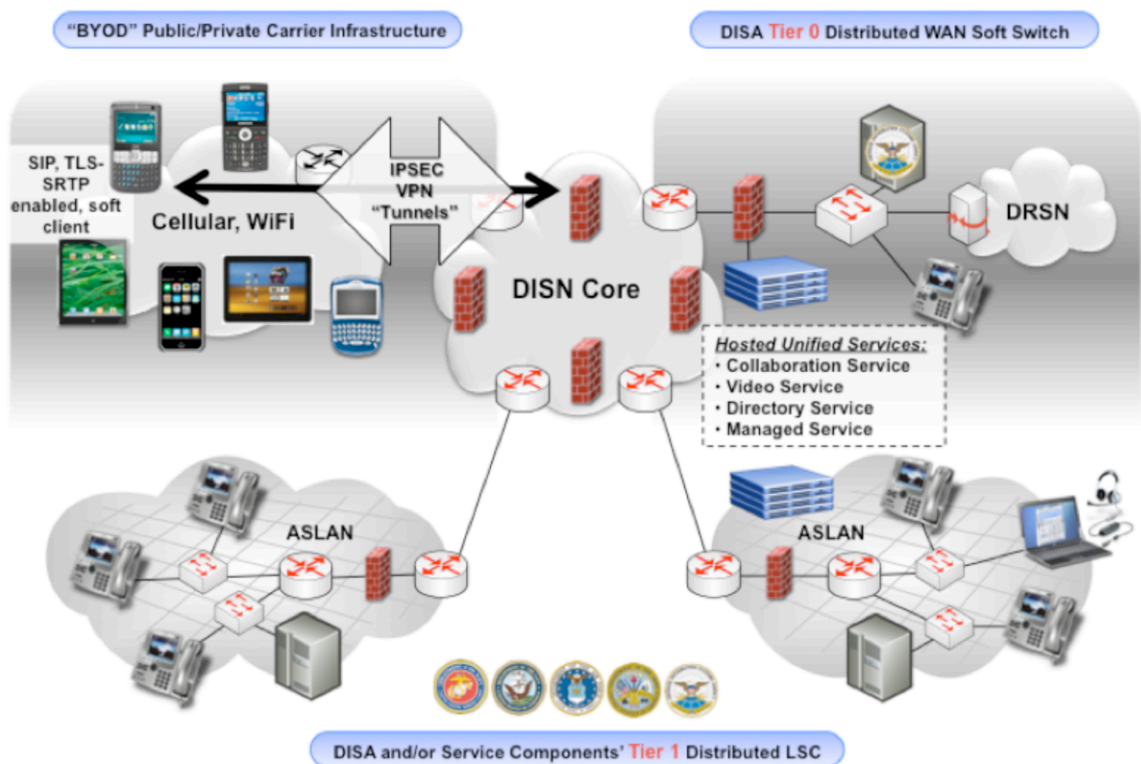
"BYOD" Public/Private Carrier Infrastructure

DISA Tier 0 Distributed WAN Soft Switch

SIP, TLS-SRTP enabled, soft client

Cellular, WiFi

IPSEC VPN "Tunnels"

DISN Core

DRSN

Hosted Unified Services:
• Collaboration Service
• Video Service
• Directory Service
• Managed Service

ASLAN

ASLAN

DISA and/or Service Components' Tier 1 Distributed LSC